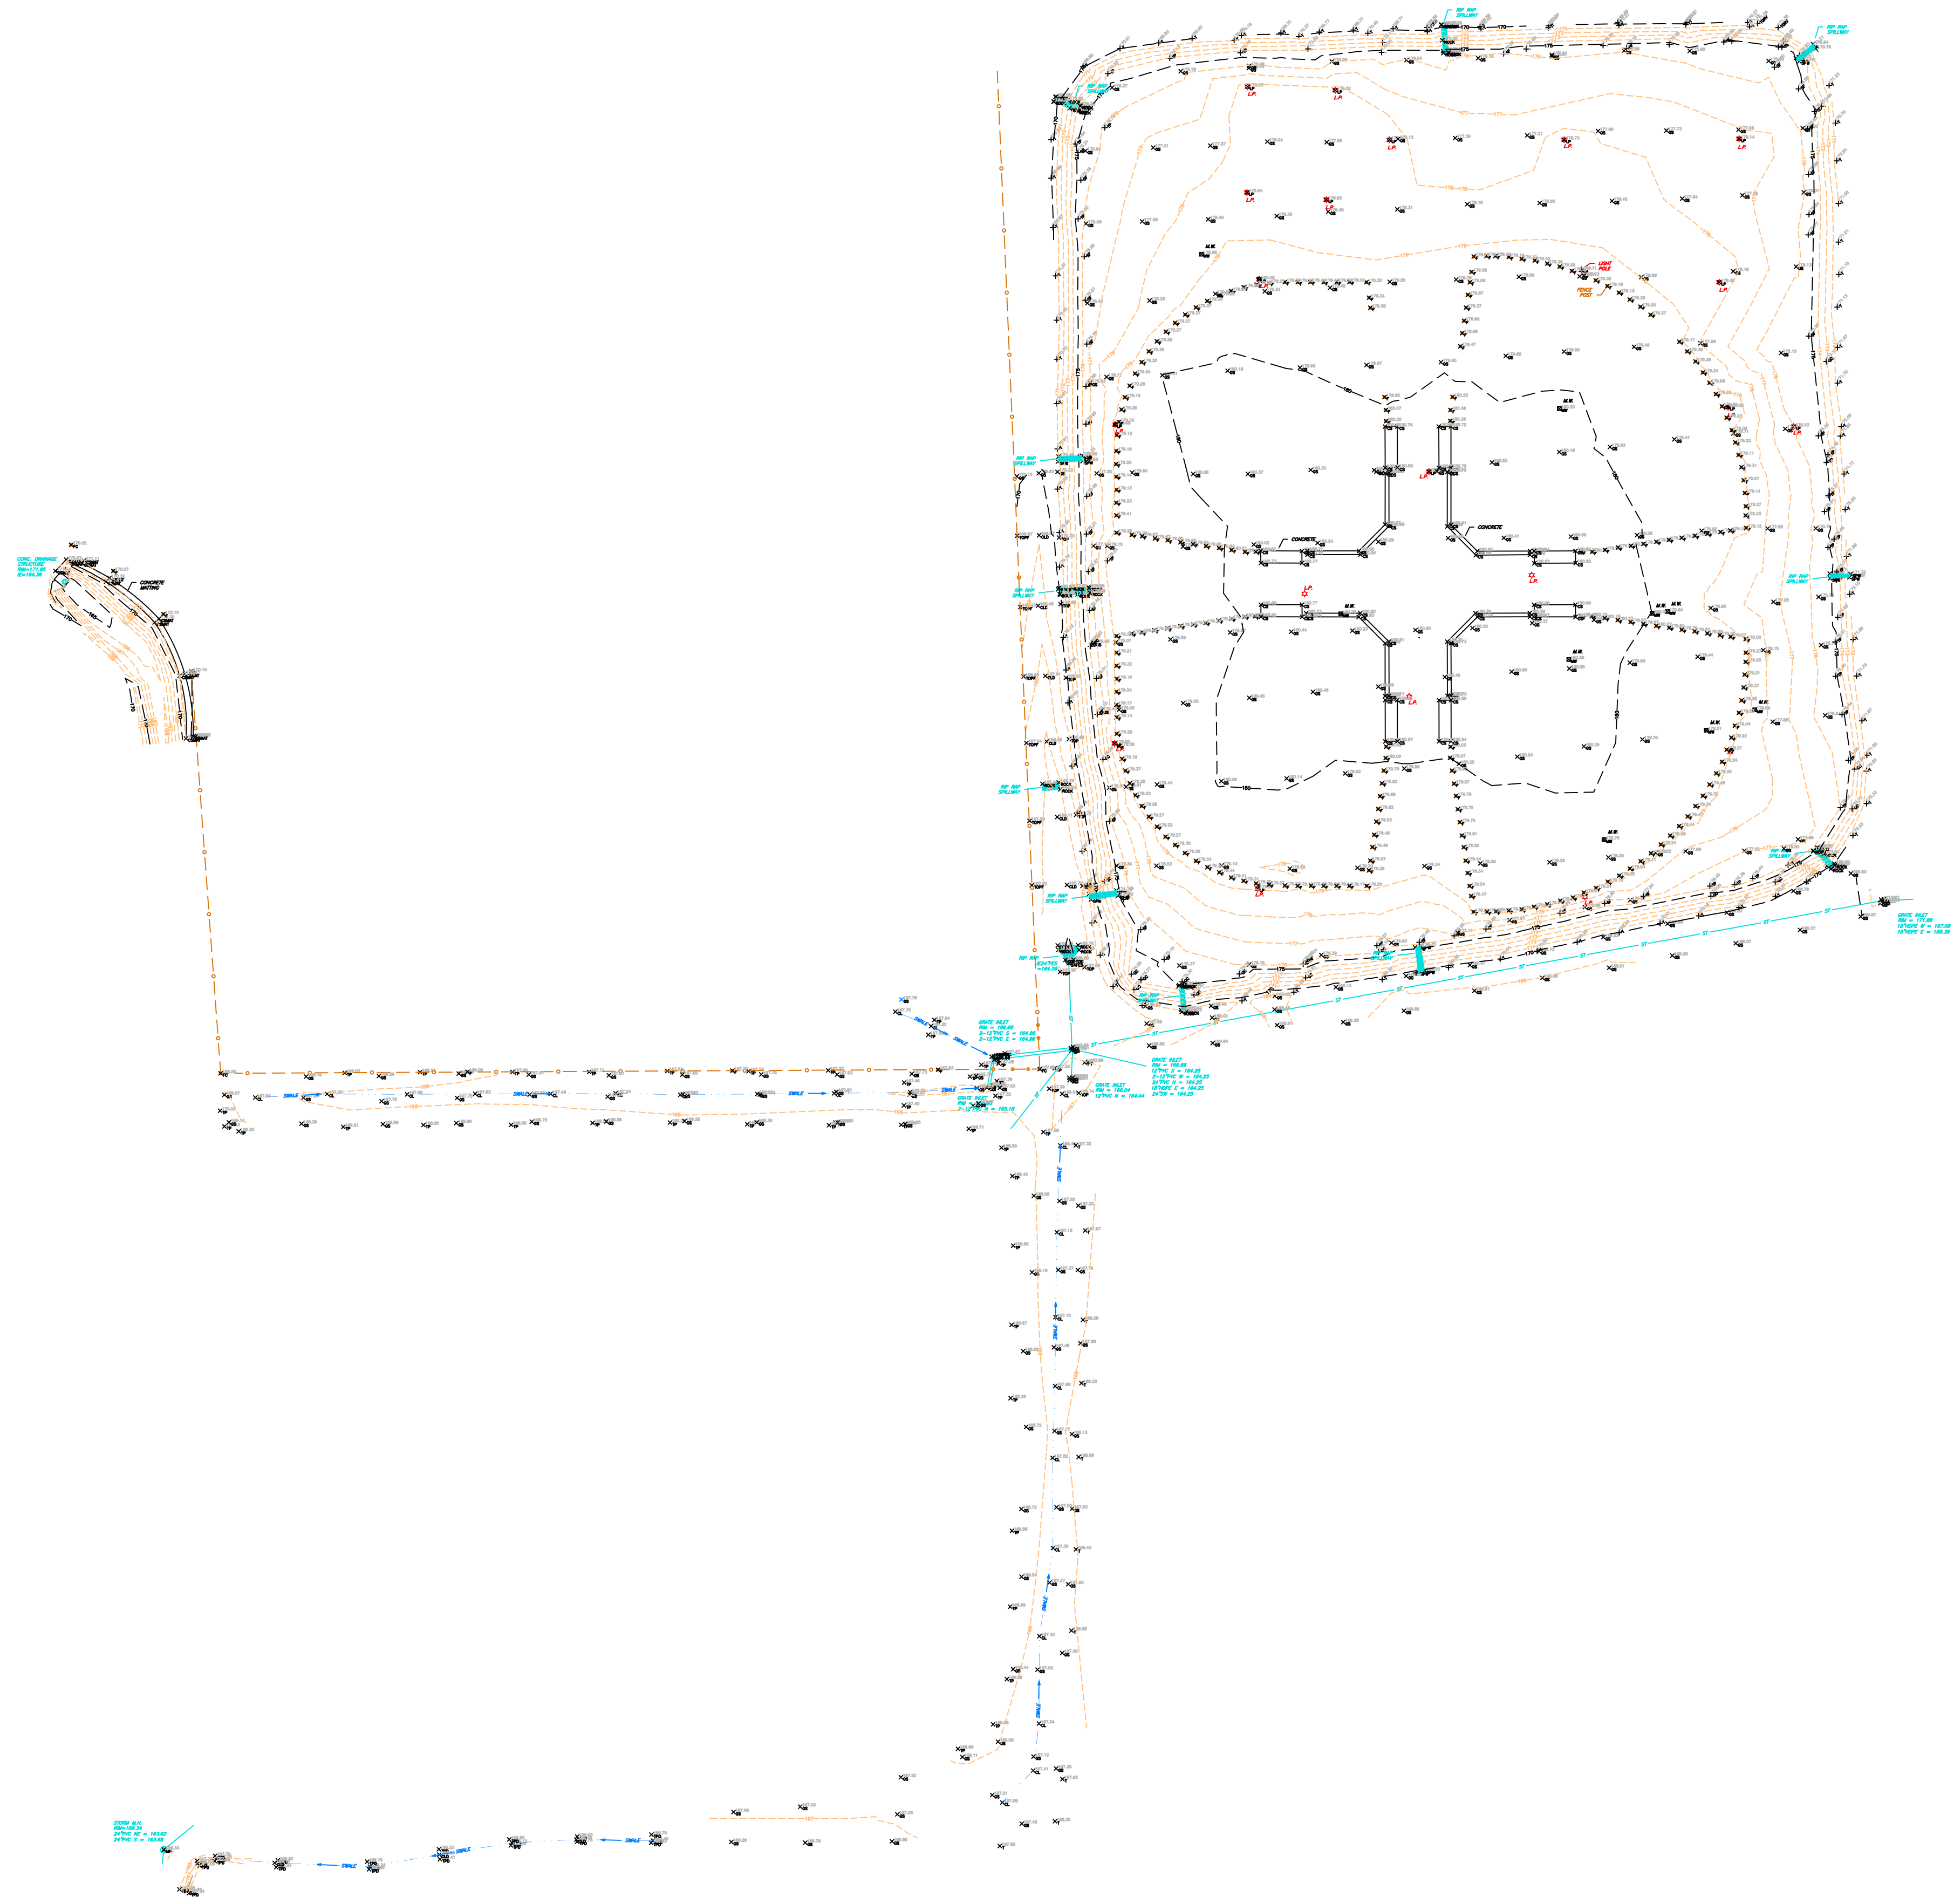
RIP RAP SPILLWAY

RIP RAP SPILLWAY

RIP RAP SPILLWAY

L.P.

L.P.

L.P.

L.P.

L.P.

L.P.

L.P.

M.W.

LIGHT POLE

FENCE POST

L.P.

RIP RAP SPILLWAY

CONCRETE

CONCRETE

L.P.

L.P.

RIP RAP SPILLWAY

RIP RAP SPILLWAY

M.W.

M.W.

L.P.

RIP RAP SPILLWAY

RIP RAP SPILLWAY

RIP RAP SPILLWAY

L.P.

RIP RAP SPILLWAY

GRATE INLET RIM = 171.68 18"HDPE W = 167.08 18"HDPE E = 168.38

RIP RAP SPILLWAY

RIP RAP

RIP RAP SPILLWAY

CONC. DRAINAGE STRUCTURE RIM=171.85 IE=164.36

CONCRETE MATTING

GRATE INLET RIM = 188.88 2-12"PVC E = 184.86 2-12"PVC E = 184.86

GRATE INLET RIM = 185.86 12"PVC E = 184.25 2-12"PVC W = 184.25 24"PVC N = 184.25 18"HDPE E = 184.25 24"DIP = 184.25

GRATE INLET RIM = 186.04 12"PVC N = 184.44

GRATE INLET RIM 2-12"PVC N = 185.18

SWALE

SWALE

SWALE

SWALE

SWALE

SWALE

SWALE

SWALE

SWALE

STORM M.H. RIM=159.31 24"PVC NE = 153.62 24"PVC S = 153.56

SWALE

SWALE

SWALE